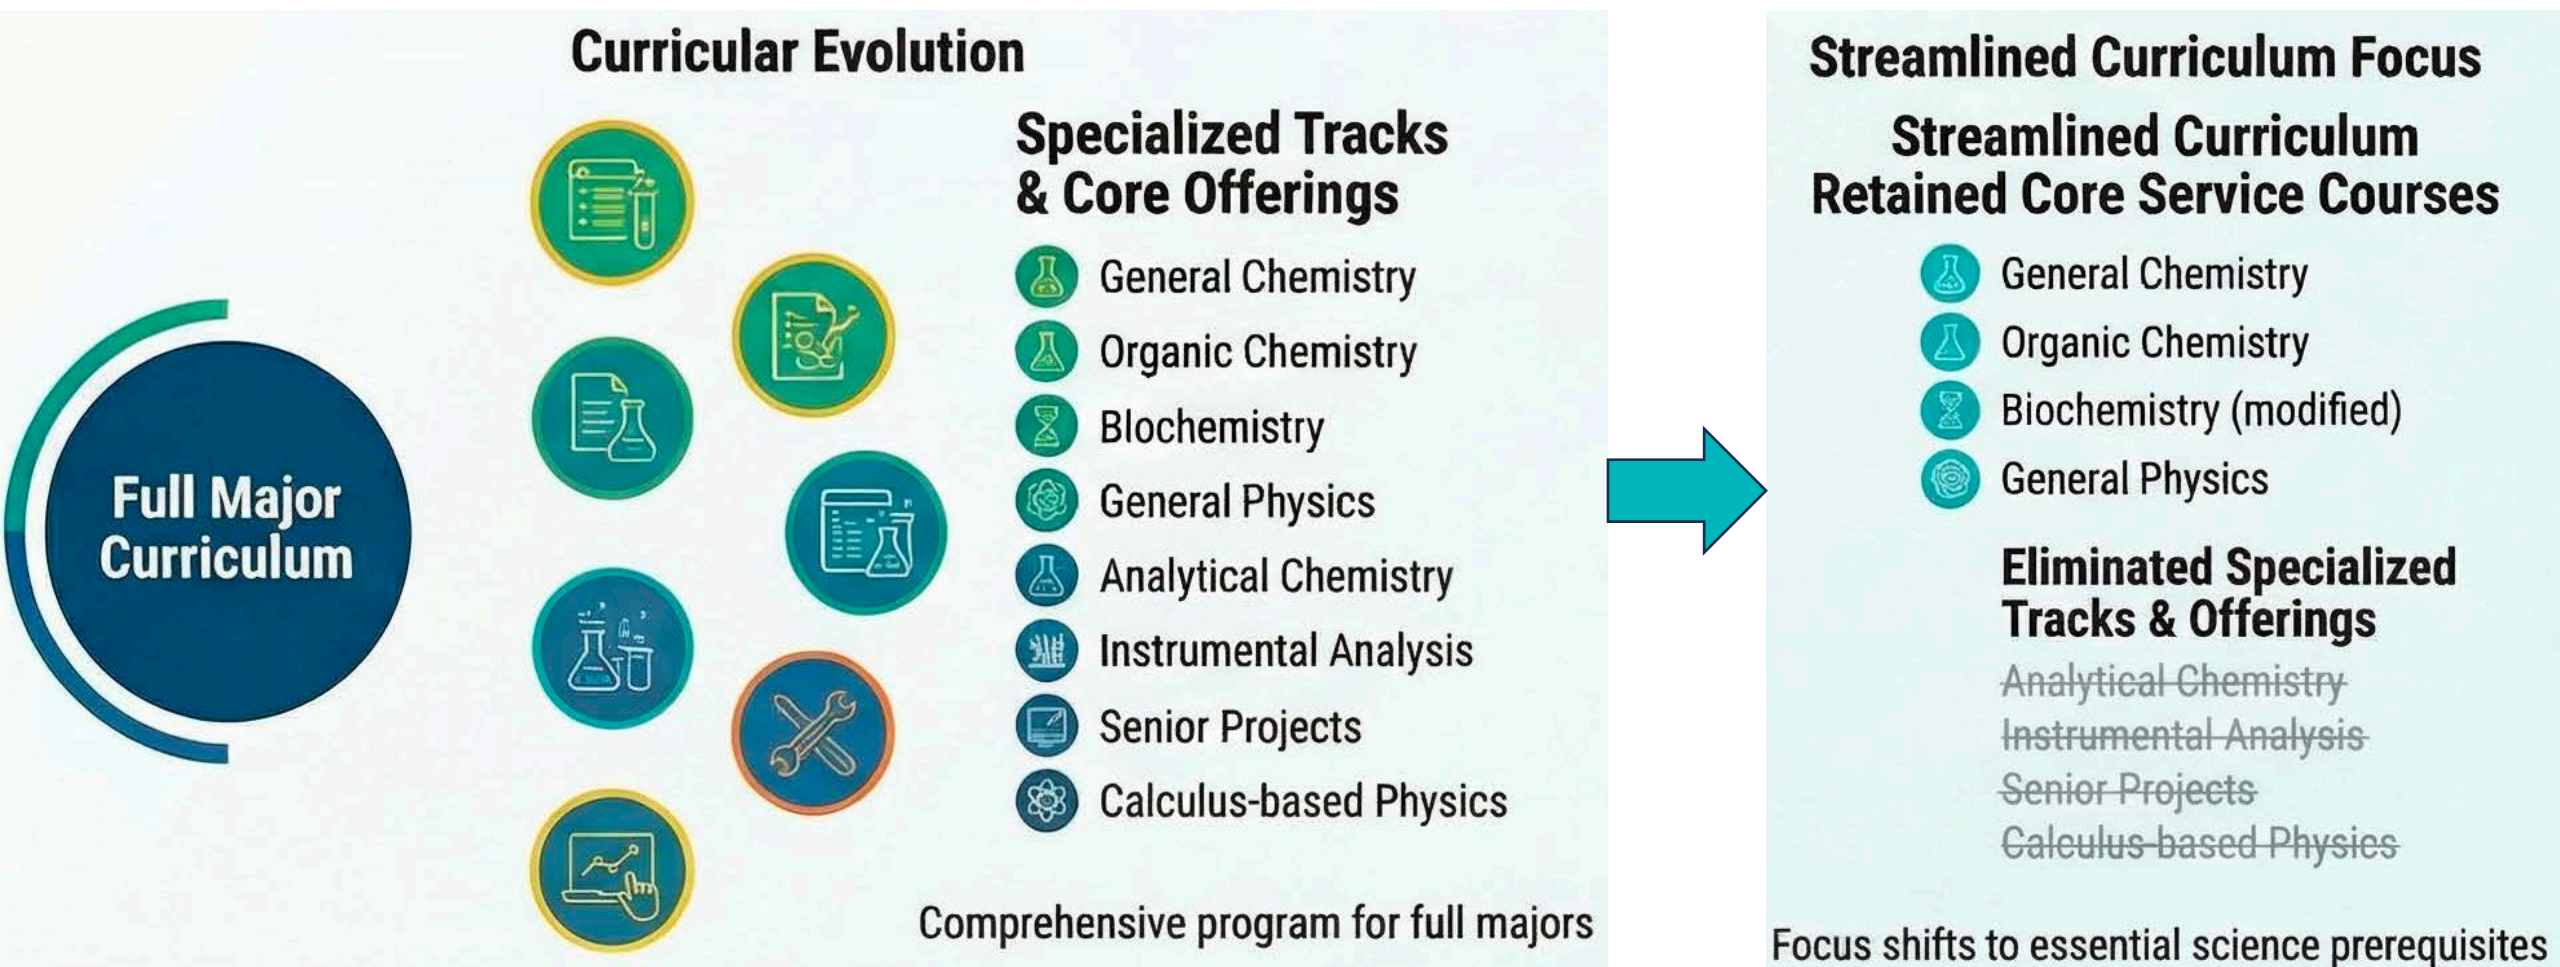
Curricular Evolution

Full Major Curriculum

Specialized Tracks & Core Offerings

General Chemistry
Organic Chemistry
Blochemistry
General Physics
Analytical Chemistry
Instrumental Analysis
Senior Projects
Calculus-based Physics

Comprehensive program for full majors

Streamlined Curriculum Focus

Streamlined Curriculum Retained Core Service Courses

General Chemistry
Organic Chemistry
Biochemistry (modified)
General Physics

Eliminated Specialized Tracks & Offerings

~~Analytical Chemistry~~
~~Instrumental Analysis~~
~~Senior Projects~~
~~Calculus-based Physics~~

Focus shifts to essential science prerequisites